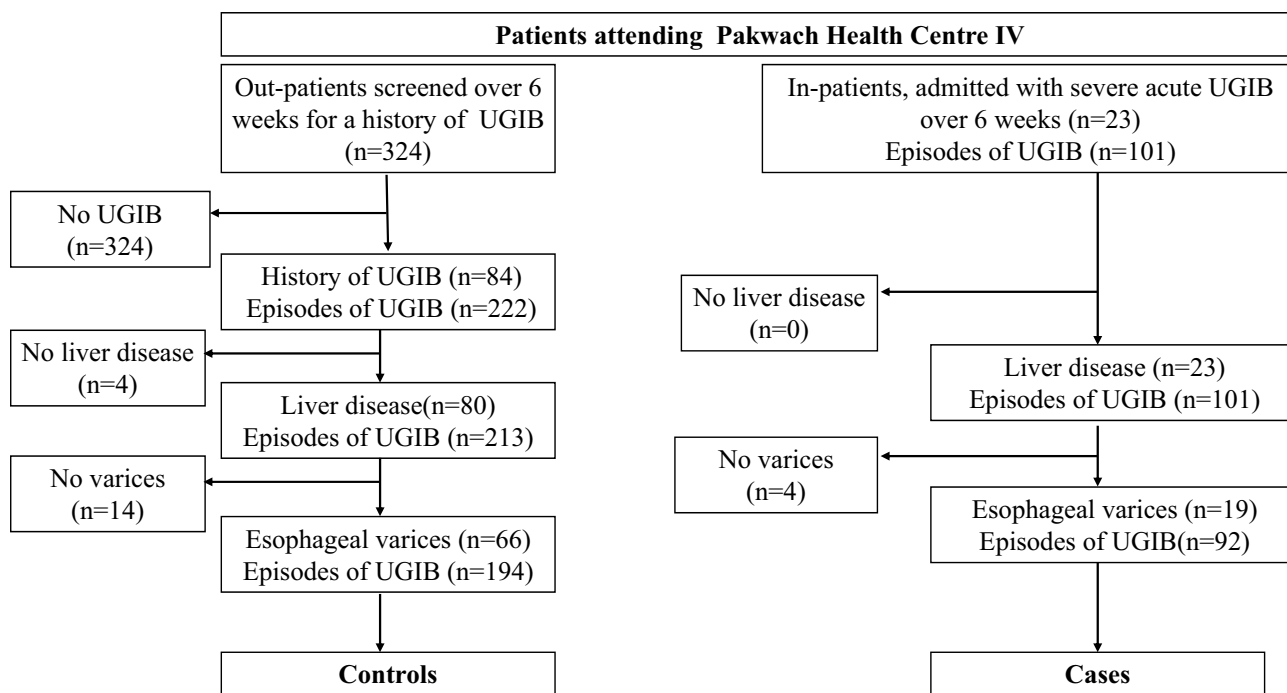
Patients attending Pakwach Health Centre IV

Out-patients screened over 6 weeks for a history of UGIB (n=324)

No UGIB (n=324)

History of UGIB (n=84) Episodes of UGIB (n=222)

No liver disease (n=4)

Liver disease(n=80) Episodes of UGIB (n=213)

No varices (n=14)

Esophageal varices (n=66) Episodes of UGIB (n=194)

Controls

In-patients, admitted with severe acute UGIB over 6 weeks (n=23) Episodes of UGIB (n=101)

No liver disease (n=0)

Liver disease (n=23) Episodes of UGIB (n=101)

No varices (n=4)

Esophageal varices (n=19) Episodes of UGIB(n=92)

Cases